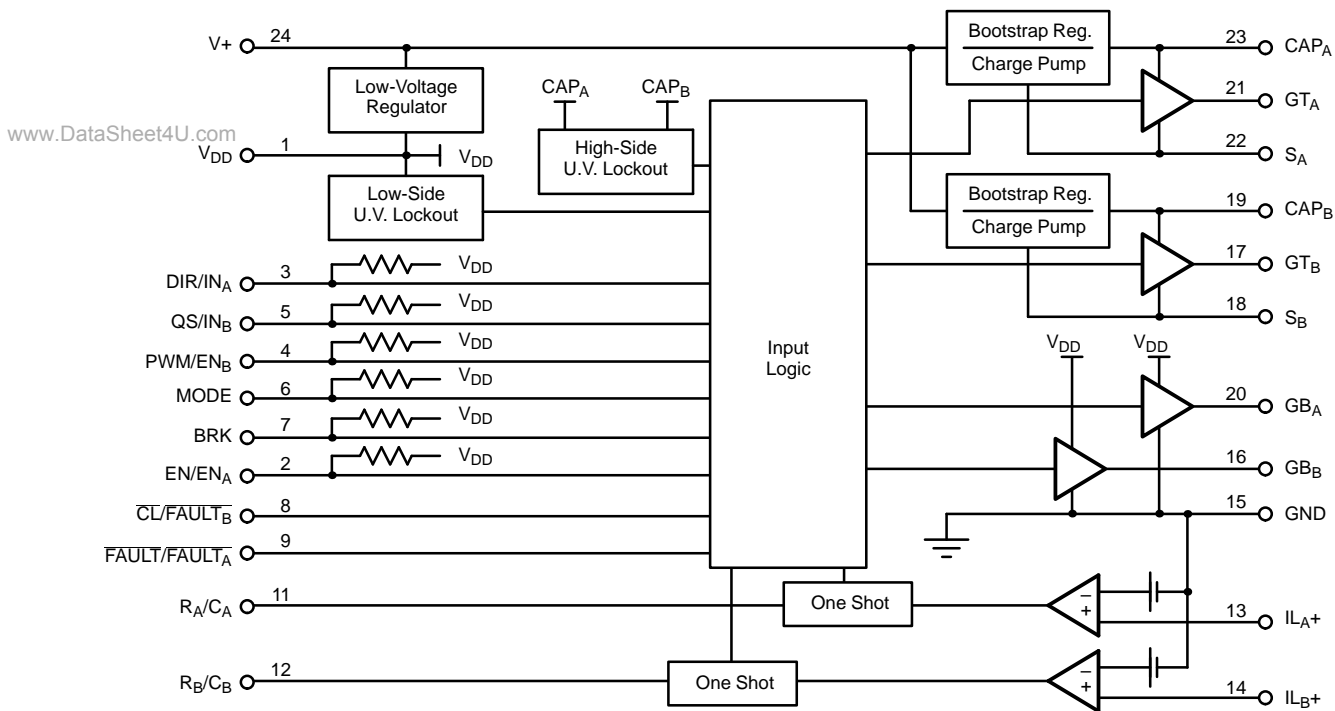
V+ 24

Low-Voltage Regulator

www.DataSheet4U.com

$V_{DD}$ 1 $V_{DD}$

Low-Side U.V. Lockout

$CAP_A$ $CAP_B$

High-Side U.V. Lockout

Bootstrap Reg. Charge Pump

23 $CAP_A$

21 $GT_A$

22 $S_A$

Bootstrap Reg. Charge Pump

19 $CAP_B$

17 $GT_B$

18 $S_B$

$DIR/IN_A$ 3 $V_{DD}$

$QS/IN_B$ 5 $V_{DD}$

$PWM/EN_B$ 4 $V_{DD}$

MODE 6 $V_{DD}$

BRK 7 $V_{DD}$

$EN/EN_A$ 2 $V_{DD}$

$\overline{CL}/\overline{FAULT_B}$ 8

$\overline{FAULT}/\overline{FAULT_A}$ 9

Input Logic

$V_{DD}$ $V_{DD}$

20 $GB_A$

16 $GB_B$

15 GND

$R_A/C_A$ 11

One Shot

– +

13 $IL_A+$

$R_B/C_B$ 12

One Shot

– +

14 $IL_B+$